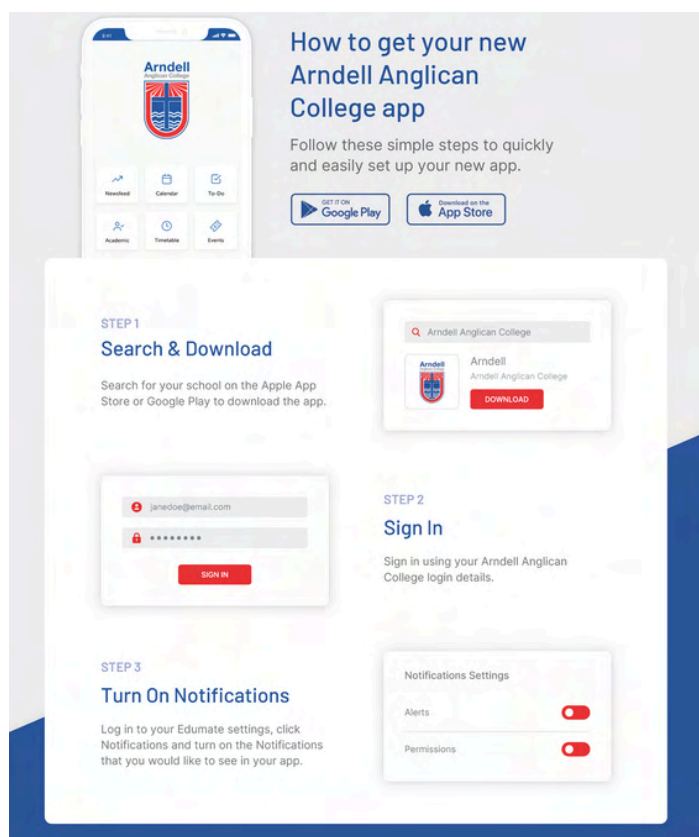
9:41

Arndell
Anglican College

Newsfeed
Calendar
To-Do
Academic
Timetable
Events

How to get your new Arndell Anglican College app

Follow these simple steps to quickly and easily set up your new app.

GET IT ON
Google Play

Download on the
App Store

STEP 1
Search & Download

Search for your school on the Apple App Store or Google Play to download the app.

Arndell Anglican College

Arndell
Arndell Anglican College
DOWNLOAD

janedoe@email.com
••••••••
SIGN IN

STEP 2
Sign In

Sign in using your Arndell Anglican College login details.

STEP 3
Turn On Notifications

Log in to your Edumate settings, click Notifications and turn on the Notifications that you would like to see in your app.

Notifications Settings
Alerts
Permissions